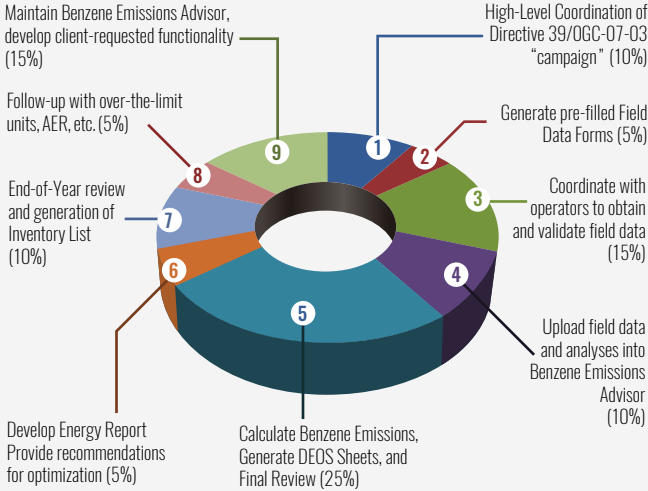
Maintain Benzene Emissions Advisor, develop client-requested functionality (15%)

High-Level Coordination of Directive 39/OGC-07-03 "campaign" (10%)

Follow-up with over-the-limit units, AER, etc. (5%)

Generate pre-filled Field Data Forms (5%)

End-of-Year review and generation of Inventory List (10%)

Coordinate with operators to obtain and validate field data (15%)

Upload field data and analyses into Benzene Emissions Advisor (10%)

Develop Energy Report Provide recommendations for optimization (5%)

Calculate Benzene Emissions, Generate DEOS Sheets, and Final Review (25%)

1

2

3

4

5

6

7

8

9